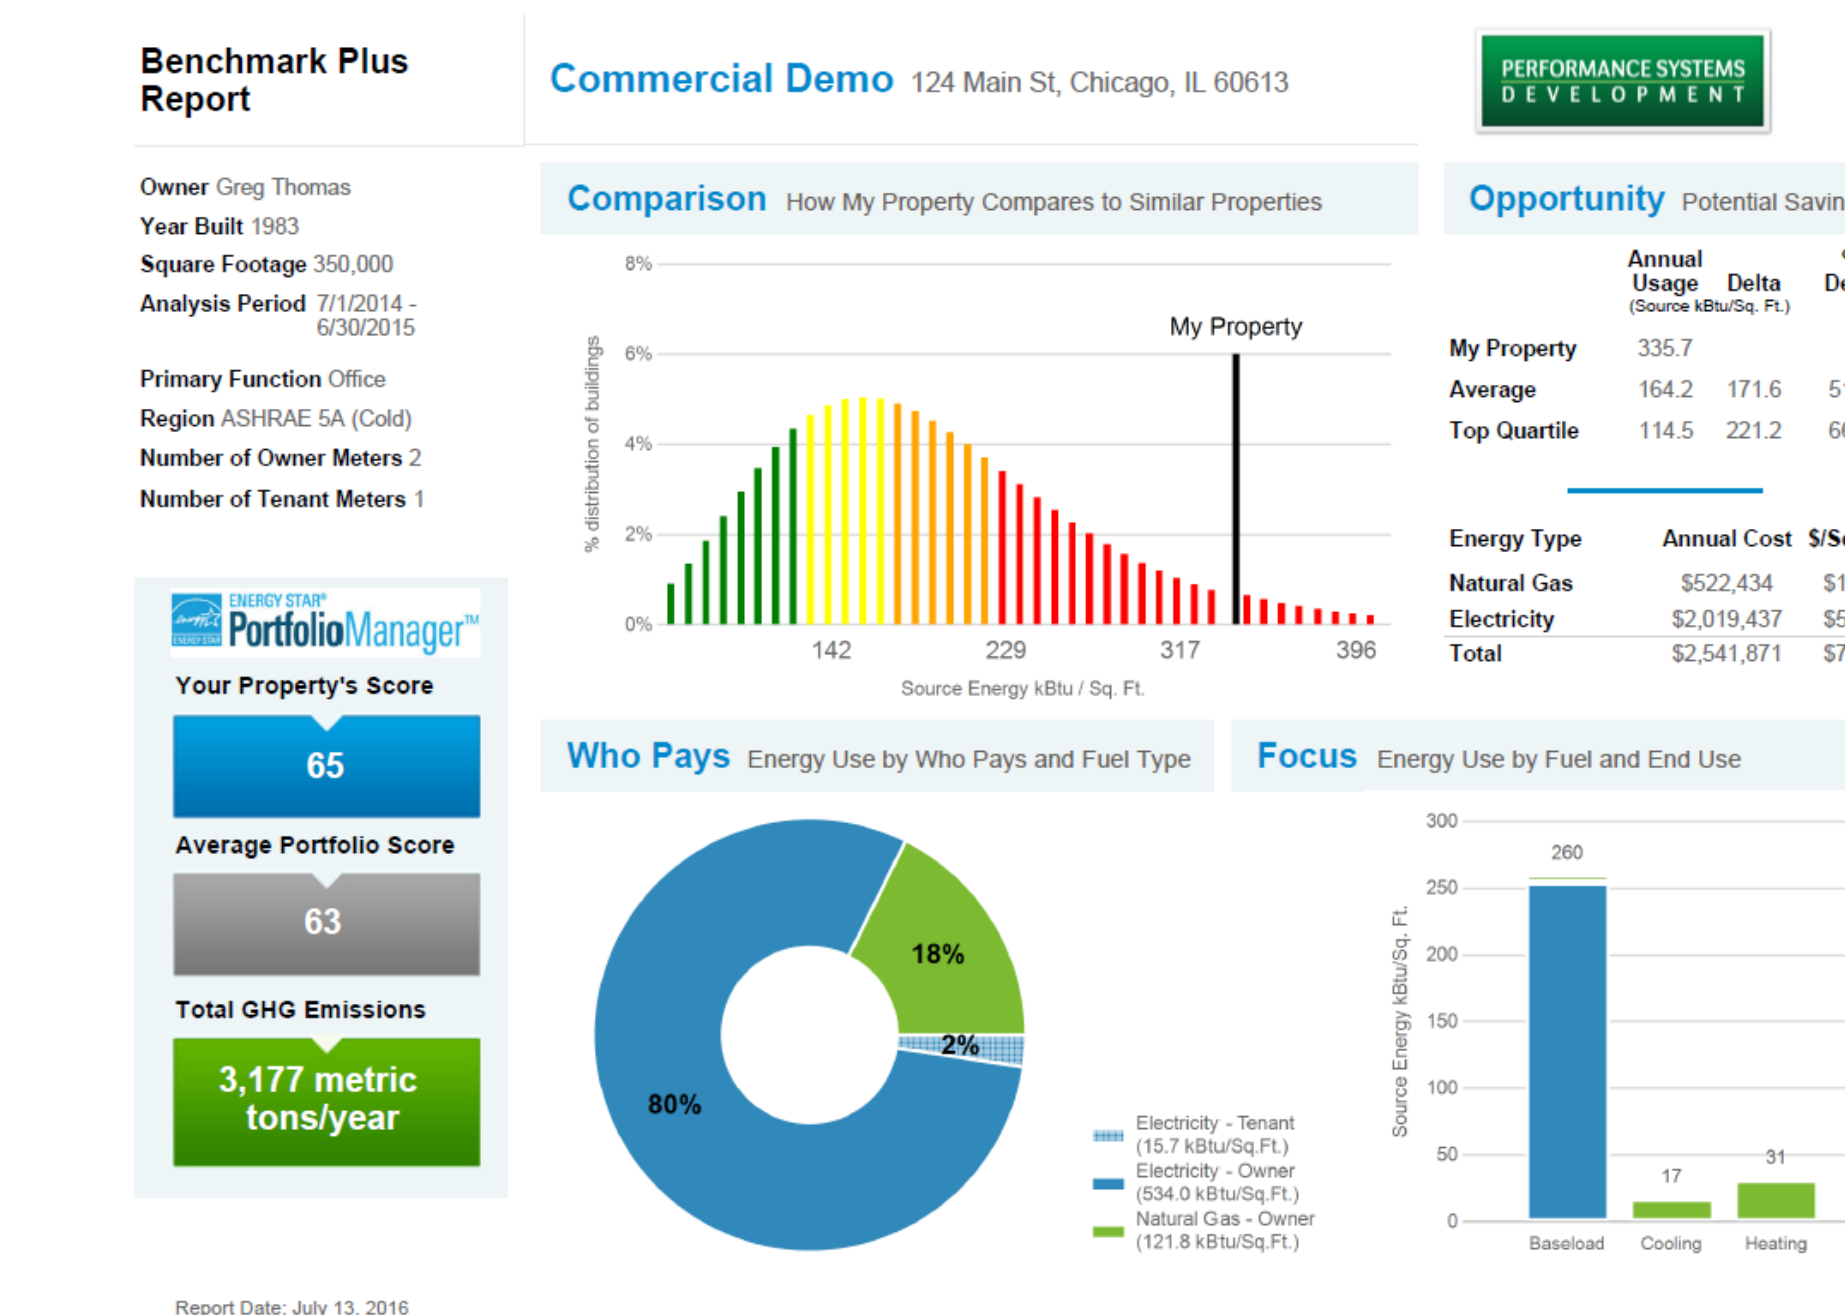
Benchmark Plus Report

Commercial Demo 124 Main St, Chicago, IL 60613

PERFORMANCE SYSTEMS DEVELOPMENT

Owner Greg Thomas
Year Built 1983
Square Footage 350,000
Analysis Period 7/1/2014 - 6/30/2015
Primary Function Office
Region ASHRAE 5A (Cold)
Number of Owner Meters 2
Number of Tenant Meters 1

ENERGY STAR® PortfolioManager™
Your Property's Score
65
Average Portfolio Score
63
Total GHG Emissions
3,177 metric tons/year

Report Date: July 13, 2016

Comparison How My Property Compares to Similar Properties

8%
6%
4%
2%
0%
% distribution of buildings
My Property
142 229 317 396
Source Energy kBtu / Sq. Ft.

Opportunity Potential Savin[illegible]

| | Annual Usage (Source kBtu/Sq. Ft.) | Delta | De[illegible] |
|---|---|---|---|
| My Property | 335.7 | | |
| Average | 164.2 | 171.6 | 5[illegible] |
| Top Quartile | 114.5 | 221.2 | 6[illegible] |

| Energy Type | Annual Cost | $/S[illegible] |
|---|---|---|
| Natural Gas | $522,434 | $1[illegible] |
| Electricity | $2,019,437 | $5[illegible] |
| Total | $2,541,871 | $7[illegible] |

Who Pays Energy Use by Who Pays and Fuel Type

18%
2%
80%

Electricity - Tenant (15.7 kBtu/Sq.Ft.)
Electricity - Owner (534.0 kBtu/Sq.Ft.)
Natural Gas - Owner (121.8 kBtu/Sq.Ft.)

Focus Energy Use by Fuel and End Use

300
250
200
150
100
50
0
Source Energy kBtu/Sq. Ft.
260
17
31
Baseload Cooling Heating